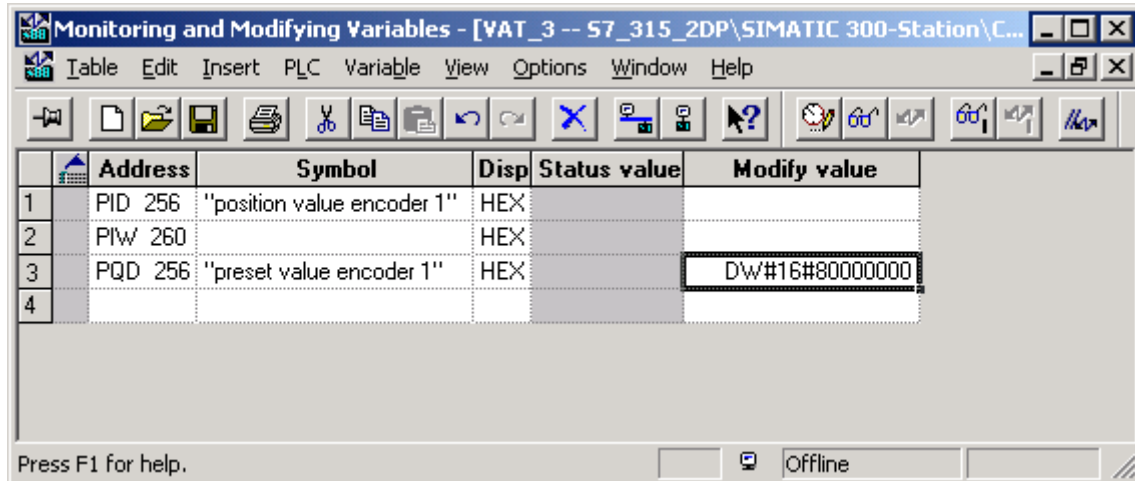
Monitoring and Modifying Variables - [VAT_3 -- S7_315_2DP\SIMATIC 300-Station\C...

Table Edit Insert PLC Variable View Options Window Help

| | Address | Symbol | Disp | Status value | Modify value |
|---|---|---|---|---|---|
| 1 | PID 256 | "position value encoder 1" | HEX | | |
| 2 | PIW 260 | | HEX | | |
| 3 | PQD 256 | "preset value encoder 1" | HEX | | DW#16#80000000 |
| 4 | | | | | |

Press F1 for help.

Offline